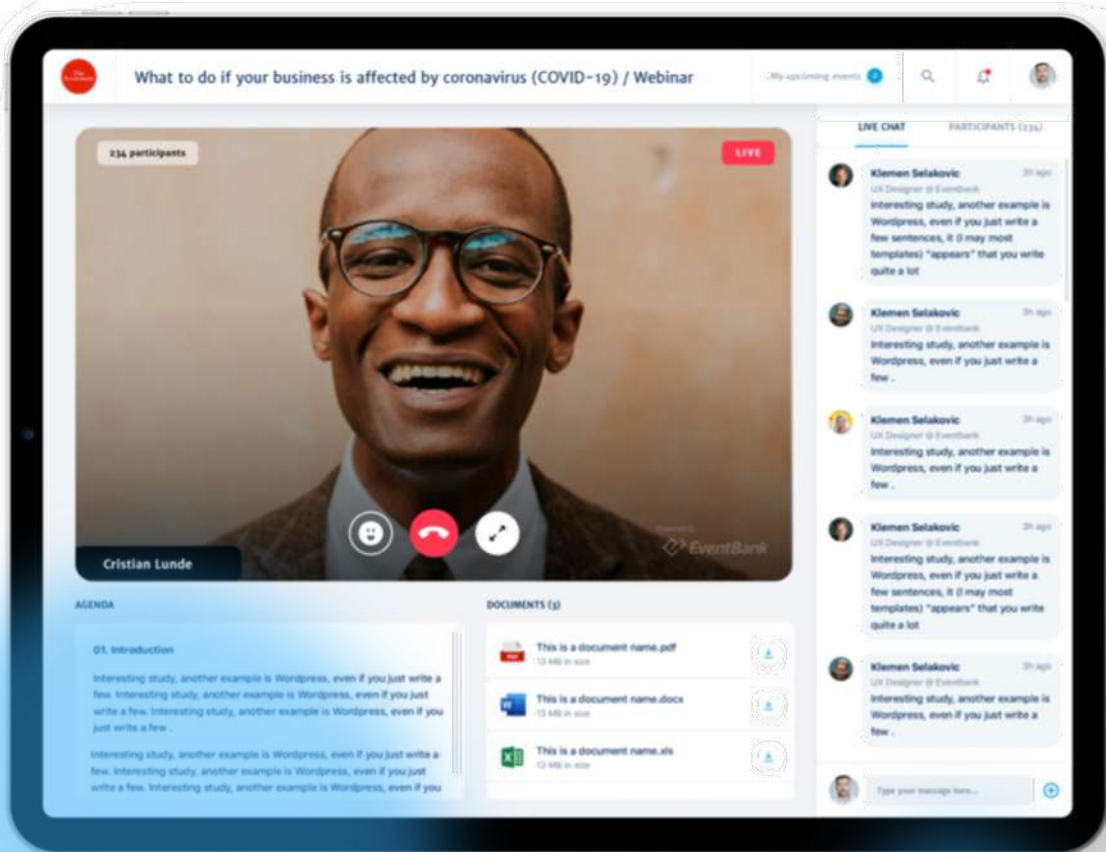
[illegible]

What to do if your business is affected by coronavirus (COVID-19) / Webinar

My upcoming events 2

234 participants

LIVE

Cristian Lunde

Powered by EventBank

LIVE CHAT

PARTICIPANTS (234)

Klemen Selakovic 3h ago
UX Designer @ Eventbank
Interesting study, another example is Wordpress, even if you just write a few sentences, it (I may most templates) "appears" that you write quite a lot

Klemen Selakovic 3h ago
UX Designer @ Eventbank
Interesting study, another example is Wordpress, even if you just write a few .

Klemen Selakovic 3h ago
UX Designer @ Eventbank
Interesting study, another example is Wordpress, even if you just write a few .

Klemen Selakovic 3h ago
UX Designer @ Eventbank
Interesting study, another example is Wordpress, even if you just write a few sentences, it (I may most templates) "appears" that you write quite a lot

Klemen Selakovic 3h ago
UX Designer @ Eventbank
Interesting study, another example is Wordpress, even if you just write a few .

Type your message here...

AGENDA

01. Introduction

Interesting study, another example is Wordpress, even if you just write a few. Interesting study, another example is Wordpress, even if you just write a few. Interesting study, another example is Wordpress, even if you just write a few .

Interesting study, another example is Wordpress, even if you just write a few. Interesting study, another example is Wordpress, even if you just write a few. Interesting study, another example is Wordpress, even if you

DOCUMENTS (3)

This is a document name.pdf
13 MB in size

This is a document name.docx
13 MB in size

This is a document name.xls
13 MB in size